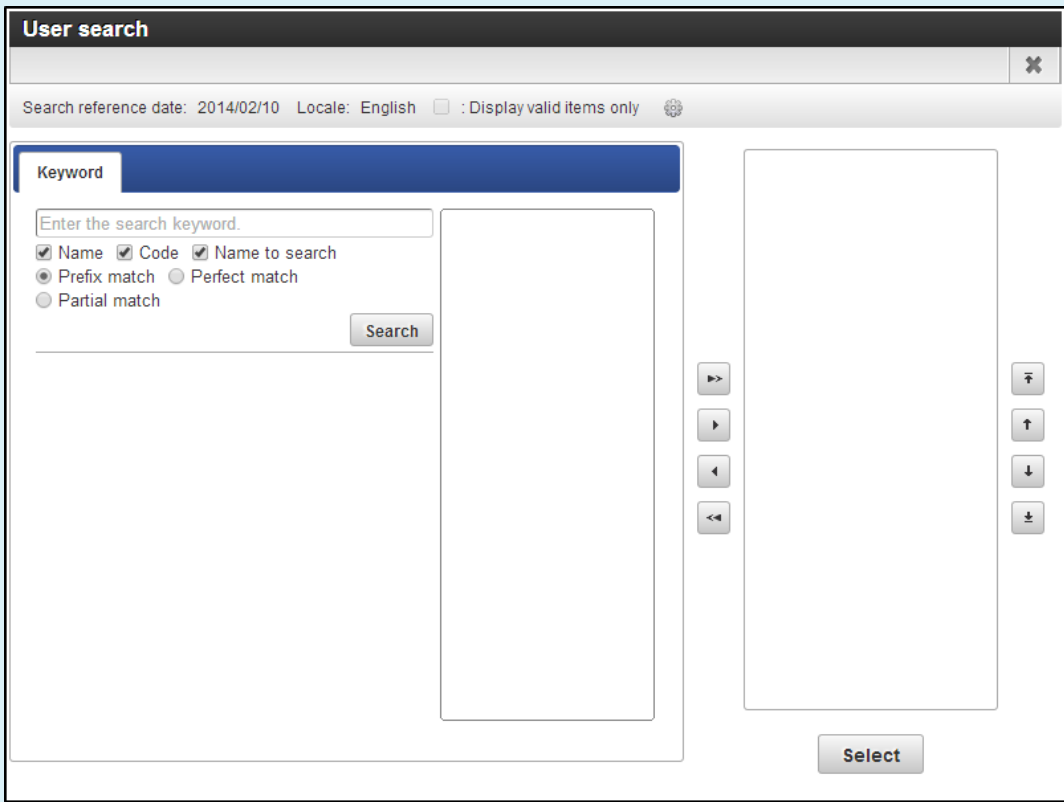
User search

Search reference date: 2014/02/10 Locale: English : Display valid items only

Keyword

Enter the search keyword.

Name Code Name to search

Prefix match Perfect match

Partial match

Search

Select